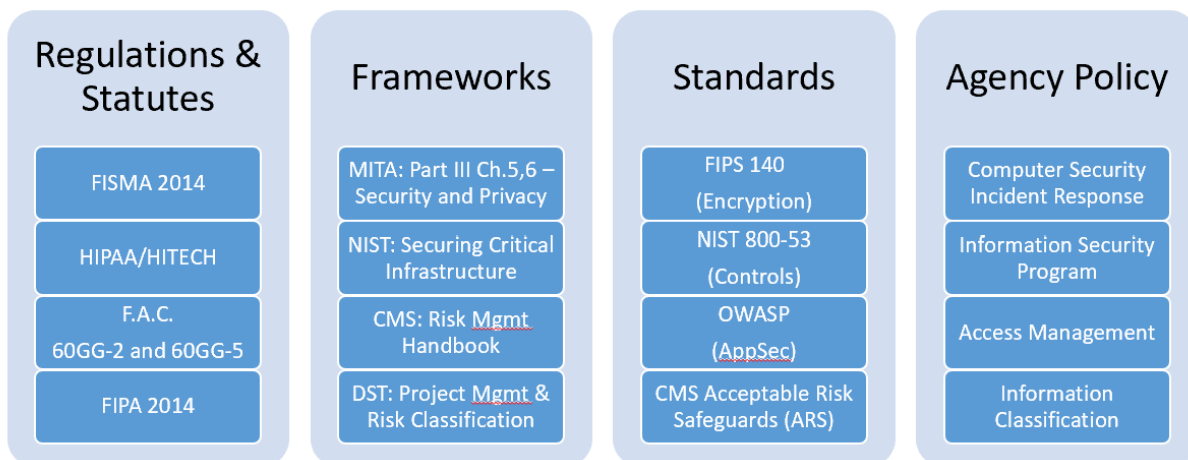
Regulations & Statutes

FISMA 2014

HIPAA/HITECH

F.A.C.
60GG-2 and 60GG-5

FIPA 2014

Frameworks

MITA: Part III Ch.5,6 – Security and Privacy

NIST: Securing Critical Infrastructure

CMS: Risk Mgmt Handbook

DST: Project Mgmt & Risk Classification

Standards

FIPS 140
(Encryption)

NIST 800-53
(Controls)

OWASP
(AppSec)

CMS Acceptable Risk Safeguards (ARS)

Agency Policy

Computer Security Incident Response

Information Security Program

Access Management

Information Classification